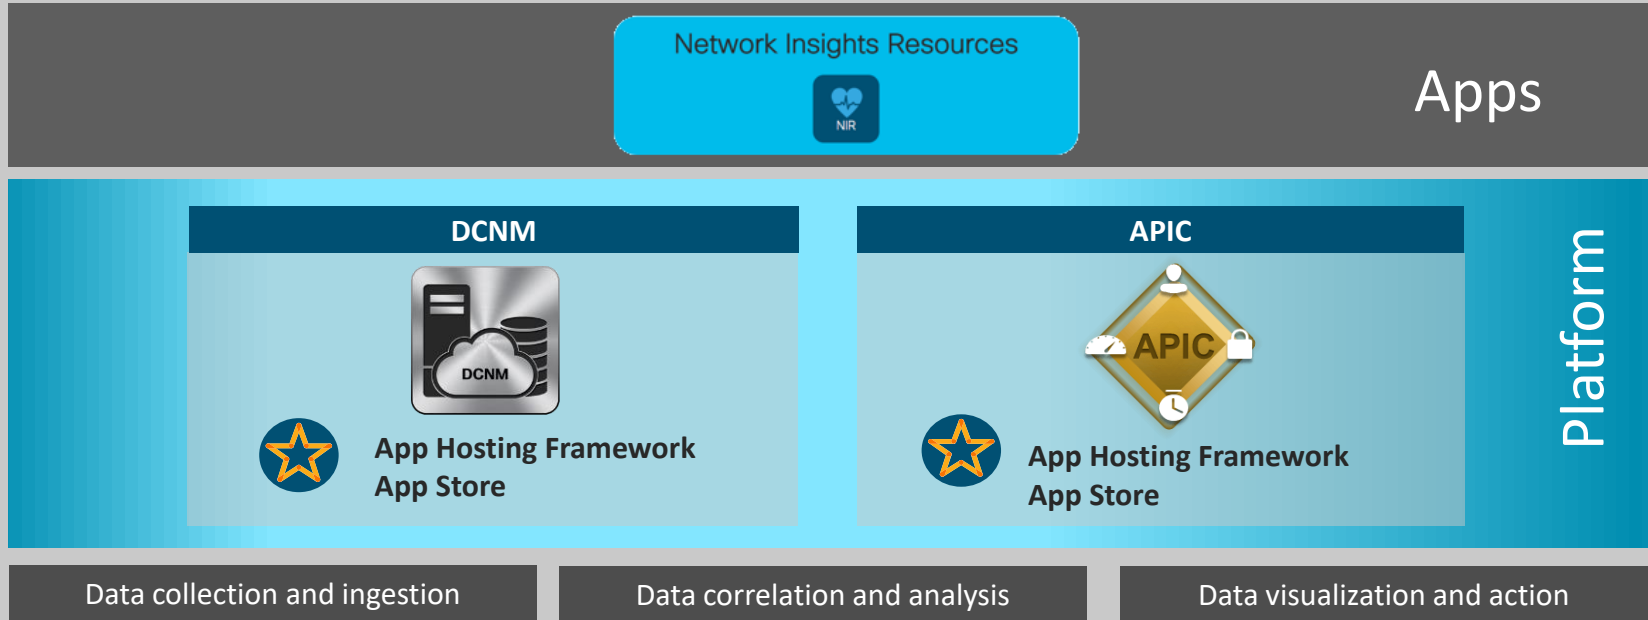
Network Insights Resources

NIR

Apps

DCNM

DCNM

App Hosting Framework
App Store

APIC

APIC

App Hosting Framework
App Store

Platform

Data collection and ingestion

Data correlation and analysis

Data visualization and action